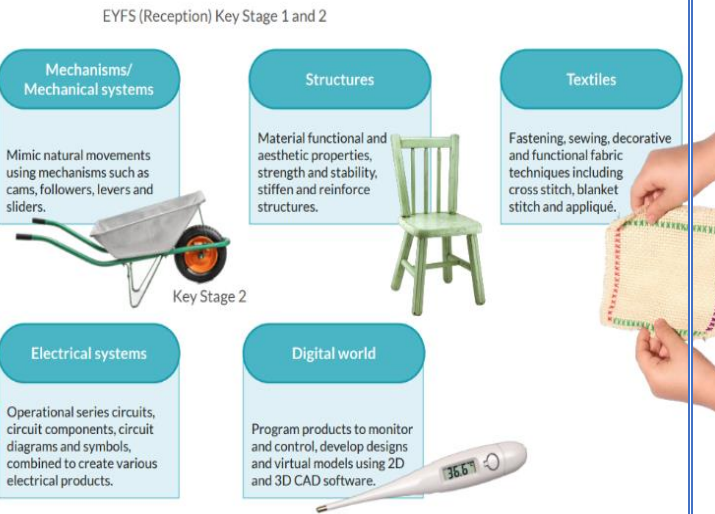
EYFS (Reception) Key Stage 1 and 2

Mechanisms/ Mechanical systems

Mimic natural movements using mechanisms such as cams, followers, levers and sliders.

Structures

Material functional and aesthetic properties, strength and stability, stiffen and reinforce structures.

Textiles

Fastening, sewing, decorative and functional fabric techniques including cross stitch, blanket stitch and appliqué.

Key Stage 2

Electrical systems

Operational series circuits, circuit components, circuit diagrams and symbols, combined to create various electrical products.

Digital world

Program products to monitor and control, develop designs and virtual models using 2D and 3D CAD software.

36.6